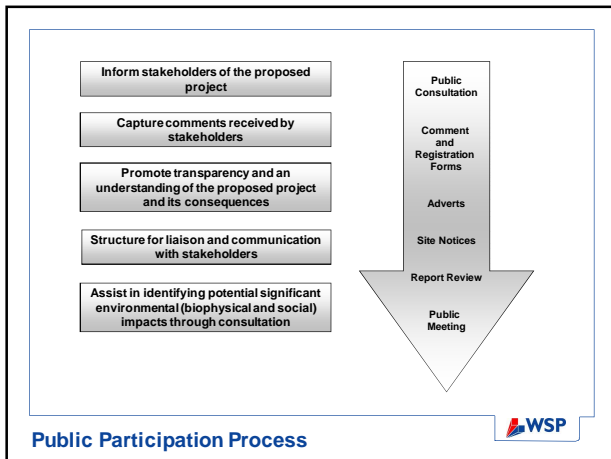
Inform stakeholders of the proposed project

Capture comments received by stakeholders

Promote transparency and an understanding of the proposed project and its consequences

Structure for liaison and communication with stakeholders

Assist in identifying potential significant environmental (biophysical and social) impacts through consultation

Public Consultation

Comment and Registration Forms

Adverts

Site Notices

Report Review

Public Meeting

WSP

Public Participation Process